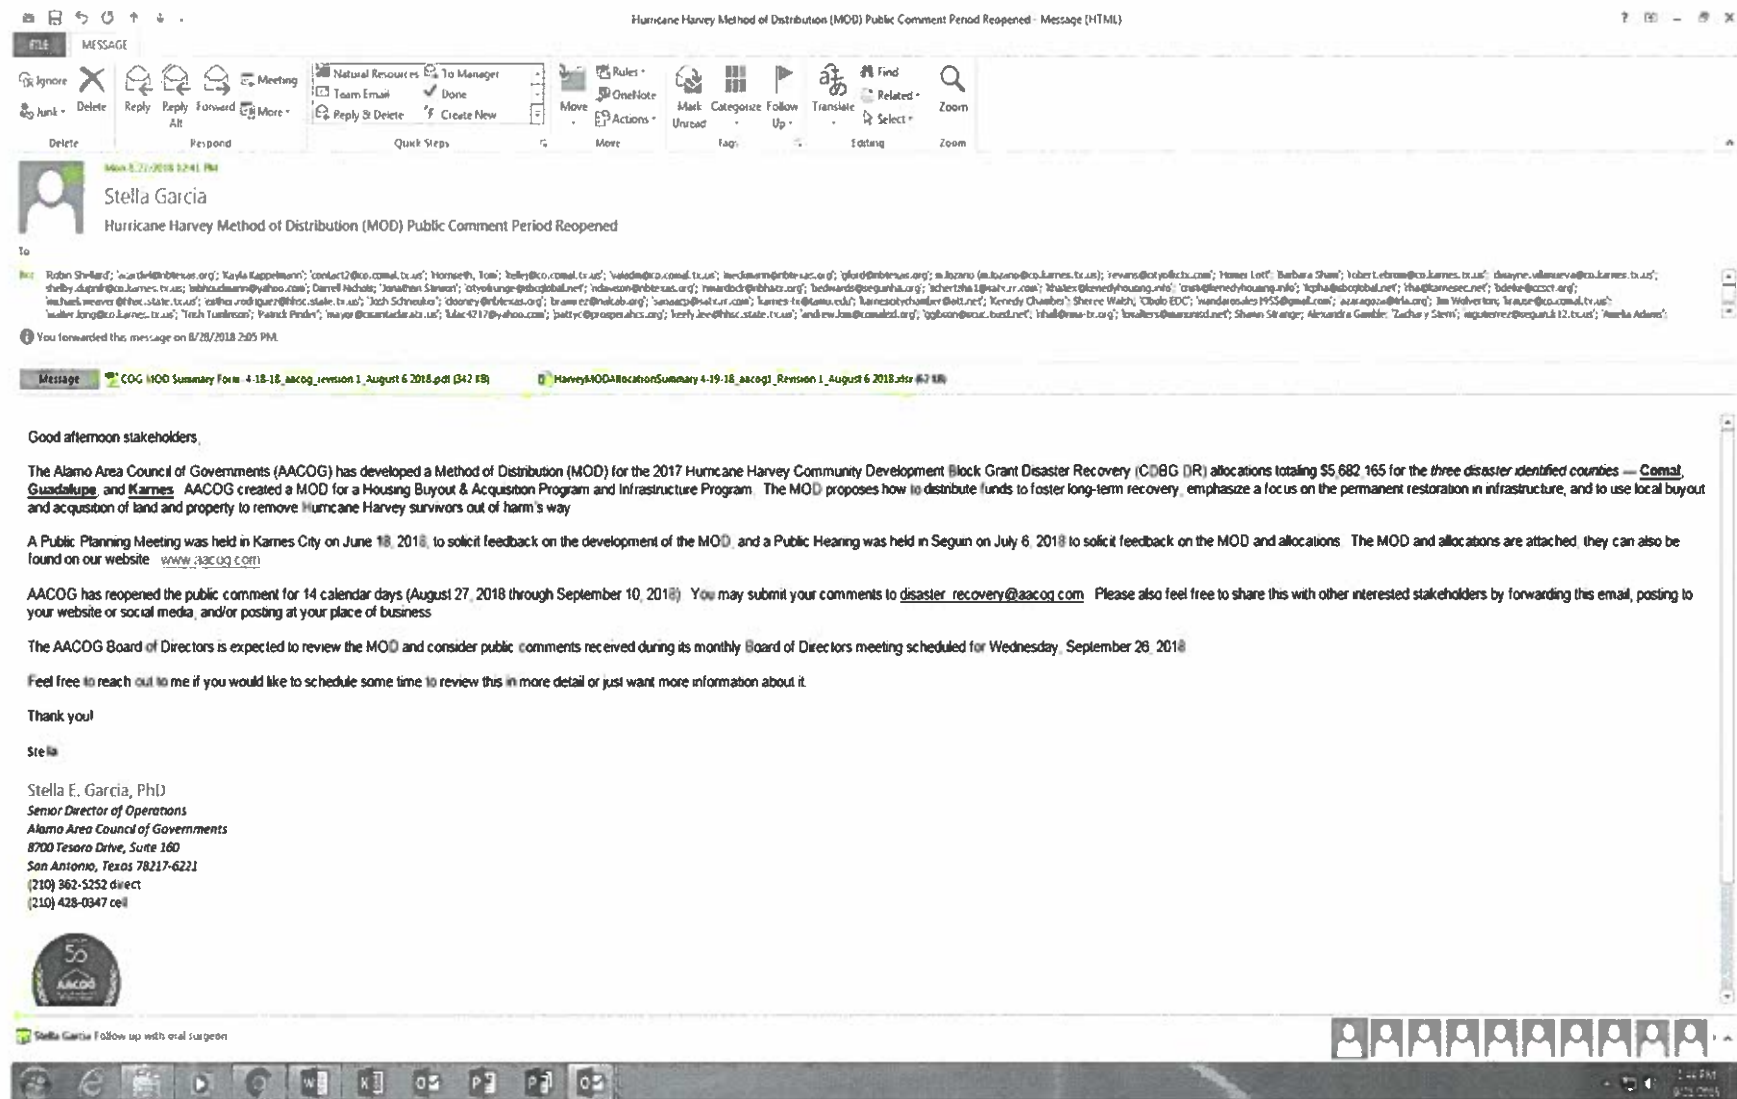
Hurricane Harvey Method of Distribution (MOD) Public Comment Period Reopened - Message (HTML)

FILE MESSAGE

Ignore Junk Delete Reply Reply All Forward Meeting More

Delete Respond

Natural Resources Team Email Reply & Delete To Manager Done Create New

Quick Steps

Move Rules OneNote Actions

Move

Mark Unread Categorize Follow Up

Tags

Translate Find Related Select

Editing

Zoom

Zoom

Mon 8/27/2018 12:41 PM

Stella Garcia

Hurricane Harvey Method of Distribution (MOD) Public Comment Period Reopened

To

Bcc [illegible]

You forwarded this message on 8/28/2018 2:05 PM.

Message COG MOD Summary Form 4-18-18_aacog_revision 1_August 6 2018.pdf (342 KB) HarveyMODAllocationSummary 4-19-18_aacog1_Revision 1_August 6 2018.xlsx (62 KB)

Good afternoon stakeholders,

The Alamo Area Council of Governments (AACOG) has developed a Method of Distribution (MOD) for the 2017 Hurricane Harvey Community Development Block Grant Disaster Recovery (CDBG DR) allocations totaling $5,682,165 for the three disaster identified counties — Comal, Guadalupe, and Karnes. AACOG created a MOD for a Housing Buyout & Acquisition Program and Infrastructure Program. The MOD proposes how to distribute funds to foster long-term recovery, emphasize a focus on the permanent restoration in infrastructure, and to use local buyout and acquisition of land and property to remove Hurricane Harvey survivors out of harm's way.

A Public Planning Meeting was held in Karnes City on June 18, 2018, to solicit feedback on the development of the MOD, and a Public Hearing was held in Seguin on July 6, 2018 to solicit feedback on the MOD and allocations. The MOD and allocations are attached, they can also be found on our website: www.aacog.com

AACOG has reopened the public comment for 14 calendar days (August 27, 2018 through September 10, 2018). You may submit your comments to disaster_recovery@aacog.com. Please also feel free to share this with other interested stakeholders by forwarding this email, posting to your website or social media, and/or posting at your place of business.

The AACOG Board of Directors is expected to review the MOD and consider public comments received during its monthly Board of Directors meeting scheduled for Wednesday, September 26, 2018.

Feel free to reach out to me if you would like to schedule some time to review this in more detail or just want more information about it.

Thank you!

Stella

Stella E. Garcia, PhD
Senior Director of Operations
Alamo Area Council of Governments
8700 Tesoro Drive, Suite 160
San Antonio, Texas 78217-6221
(210) 362-5252 direct
(210) 428-0347 cell

50 AACOG

Stella Garcia Follow up with oral surgeon